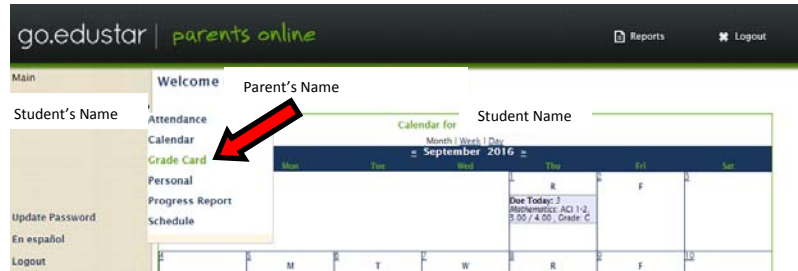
go.edustar | parents online

Reports

Logout

Main

Welcome

Parent's Name

Student's Name

Student Name

Attendance
Calendar
Grade Card
Personal
Progress Report
Schedule

Calendar for

Month | Week | Day

« September 2016 »

| Sun | Mon | Tue | Wed | Thu | Fri | Sat |
|---|---|---|---|---|---|---|
| | | | | 1 R Due Today: 3 Mathematics: ACI 1-2 3.00 / 4.00 , Grade: C | 2 F | 3 |
| 4 | 5 M | 6 T | 7 W | 8 R | 9 F | 10 |

Update Password

En español

Logout